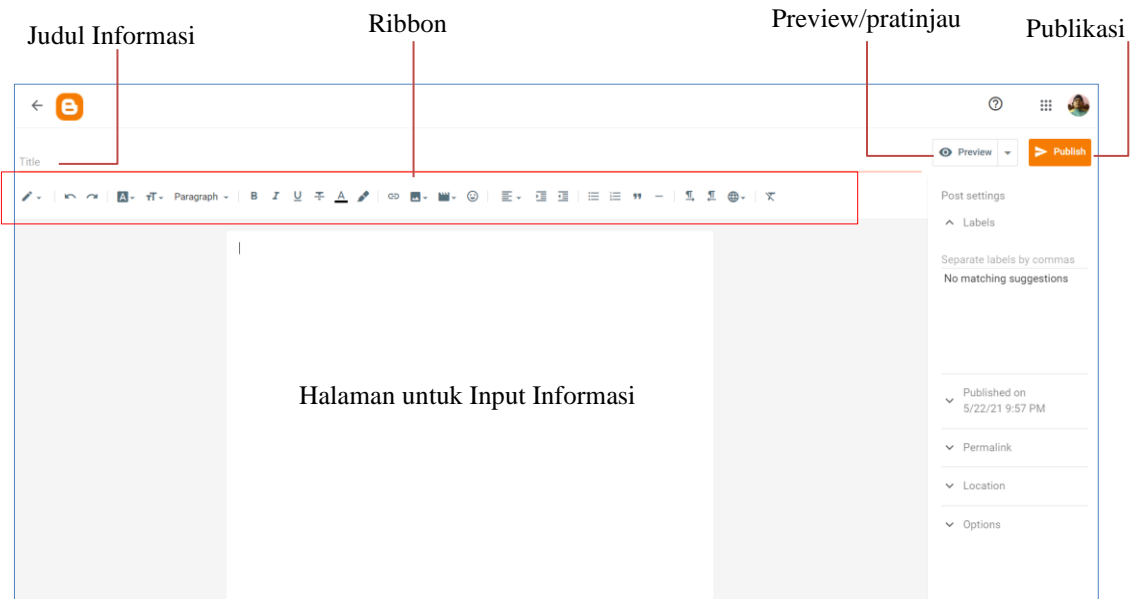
Judul Informasi

Ribbon

Preview/pratinjau

Publikasi

Title

Preview

Publish

Paragraph

B I U A

Post settings

Labels

Separate labels by commas

No matching suggestions

Halaman untuk Input Informasi

Published on 5/22/21 9:57 PM

Permalink

Location

Options